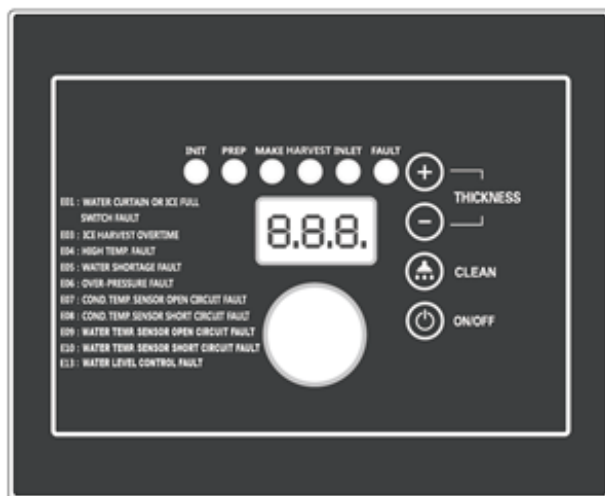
INIT PREP MAKE HARVEST INLET FAULT

THICKNESS

8.8.8.

E01 : WATER CURTAIN OR ICE FULL SWITCH FAULT
E03 : ICE HARVEST OVERTIME
E04 : HIGH TEMP. FAULT
E05 : WATER SHORTAGE FAULT
E06 : OVER-PRESSURE FAULT
E07 : COND. TEMP. SENSOR OPEN CIRCUIT FAULT
E08 : COND. TEMP. SENSOR SHORT CIRCUIT FAULT
E09 : WATER TEMP. SENSOR OPEN CIRCUIT FAULT
E10 : WATER TEMP. SENSOR SHORT CIRCUIT FAULT
E11 : WATER LEVEL CONTROL FAULT

CLEAN

ON/OFF